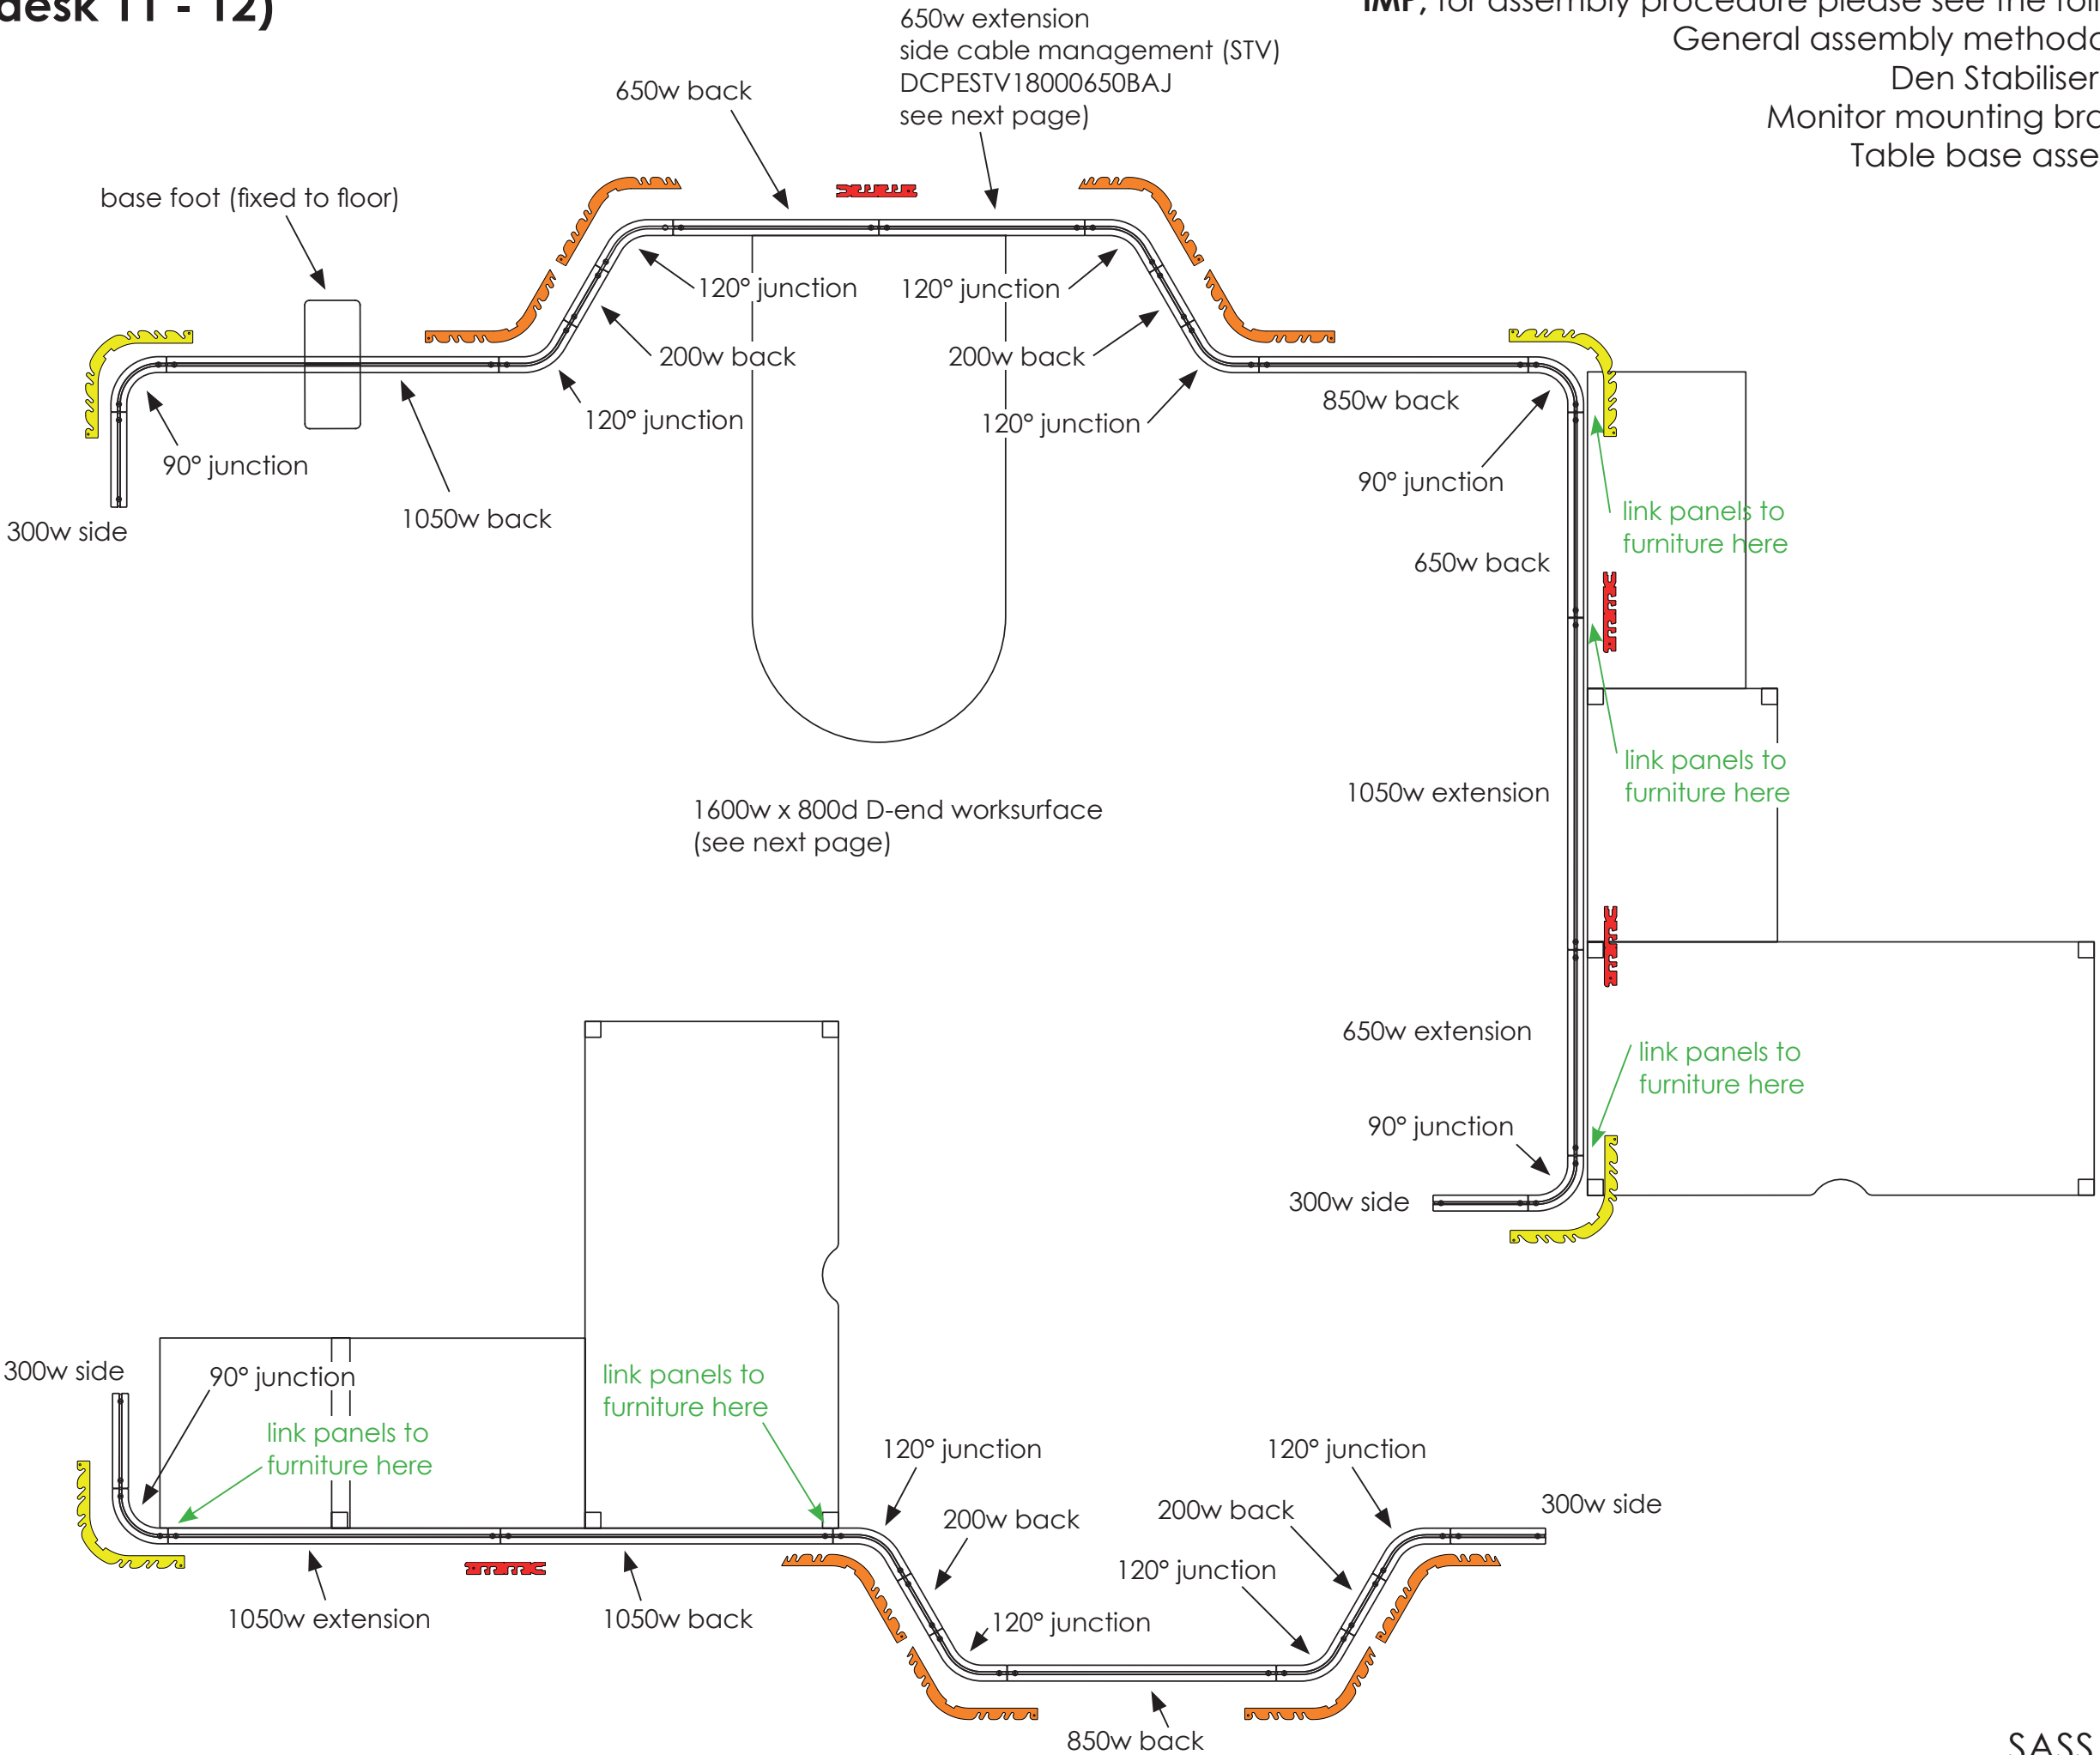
desk 11 - 12)

IMP, for assembly procedure please see the fol
General assembly metho
Den Stabiliser
Monitor mounting br
Table base asse

650w extension
side cable management (STV)
DCPESTV18000650BAJ
see next page)

650w back

base foot (fixed to floor)

120° junction

120° junction

200w back

200w back

120° junction

120° junction

850w back

90° junction

1050w back

300w side

90° junction

link panels to
furniture here

650w back

link panels to
furniture here

1050w extension

1600w x 800d D-end worksurface
(see next page)

650w extension

link panels to
furniture here

90° junction

300w side

300w side

90° junction

link panels to
furniture here

link panels to
furniture here

120° junction

120° junction

200w back

200w back

300w side

120° junction

120° junction

1050w extension

1050w back

850w back

SASS